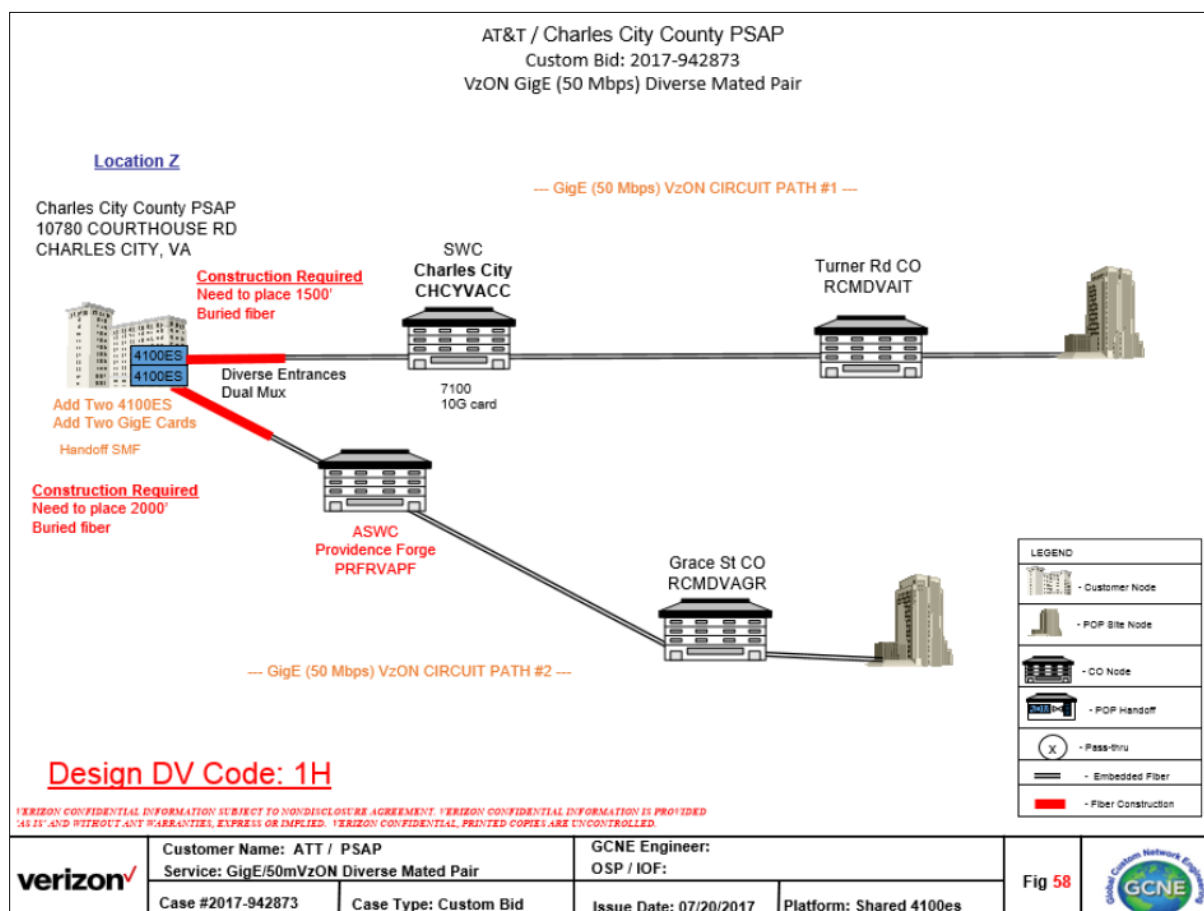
AT&T / Charles City County PSAP
Custom Bid: 2017-942873
VzON GigE (50 Mbps) Diverse Mated Pair

Location Z

--- GigE (50 Mbps) VzON CIRCUIT PATH #1 ---

Charles City County PSAP
10780 COURTHOUSE RD
CHARLES CITY, VA

Construction Required
Need to place 1500'
Buried fiber

SWC
Charles City
CHCYVACC

Turner Rd CO
RCMDVAIT

4100ES
4100ES

Diverse Entrances
Dual Mux

7100
10G card

Add Two 4100ES
Add Two GigE Cards

Handoff SMF

Construction Required
Need to place 2000'
Buried fiber

ASWC
Providence Forge
PRFRVAPF

Grace St CO
RCMDVAGR

--- GigE (50 Mbps) VzON CIRCUIT PATH #2 ---

LEGEND
- Customer Node
- POP Site Node
- CO Node
- POP Handoff
x - Pass-thru
- Embedded Fiber
- Fiber Construction

Design DV Code: 1H

VERIZON CONFIDENTIAL INFORMATION SUBJECT TO NONDISCLOSURE AGREEMENT. VERIZON CONFIDENTIAL INFORMATION IS PROVIDED 'AS IS' AND WITHOUT ANY WARRANTIES, EXPRESS OR IMPLIED. VERIZON CONFIDENTIAL, PRINTED COPIES ARE UNCONTROLLED.

verizon✓

| Customer Name: ATT / PSAP | | GCNE Engineer: | | Fig 58 |
|---|---|---|---|---|
| Service: GigE/50mVzON Diverse Mated Pair | | OSP / IOF: | | |
| Case #2017-942873 | Case Type: Custom Bid | Issue Date: 07/20/2017 | Platform: Shared 4100es | |

Global Custom Network Engineering
GCNE